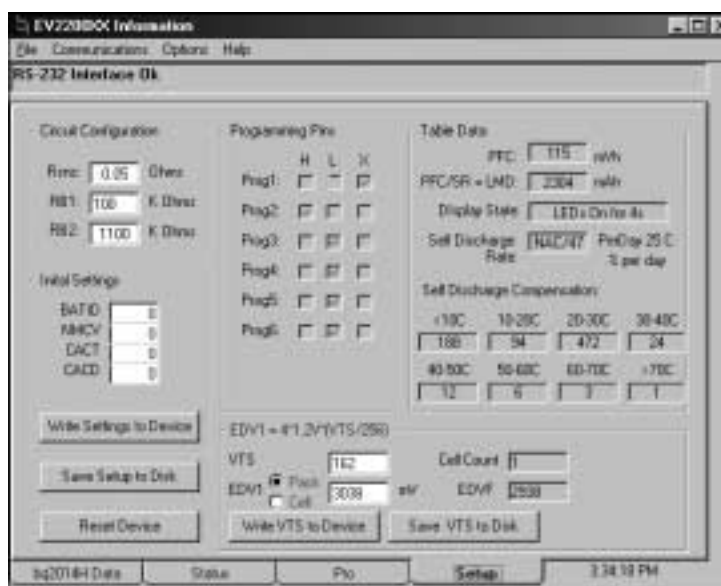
EV2200XX Information

File Communications Options Help

RS-232 Interface Ok

Circuit Configuration

Rsns: 0.05 Ohms

RB1: 100 K Ohms

RB2: 1100 K Ohms

Initial Settings

BATID 0

NMCV 0

DACT 0

CACD 0

Programming Pins

H L X

Prog1:

Prog2:

Prog3:

Prog4:

Prog5:

Prog6:

Table Data

PFC: 115 mWh

PFC/SR = LMD: 2304 mWh

Display State: LEDs On for 4s

Self Discharge Rate: NAC/47 PerDay 25 C % per day

Self Discharge Compensation

<10C 10-20C 20-30C 30-40C

188 94 472 24

40-50C 50-60C 60-70C >70C

12 6 3 1

Write Settings to Device

Save Setup to Disk

Reset Device

EDV1 = 4*1.2V*(VTS/256)

VTS 162

EDV1 Pack Cell 3038 mV

Cell Count 1

EDVF 2938

Write VTS to Device

Save VTS to Disk

bq2014H Data Status Pro Setup 3:34:19 PM